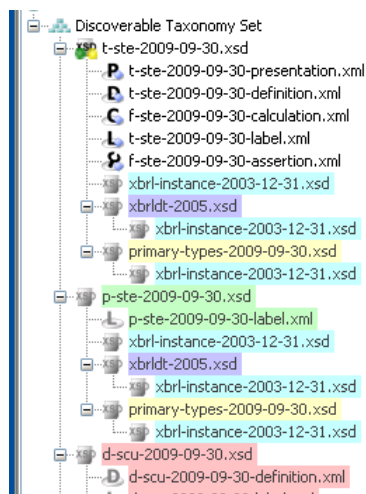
Discoverable Taxonomy Set
XSD t-ste-2009-09-30.xsd
P t-ste-2009-09-30-presentation.xml
D t-ste-2009-09-30-definition.xml
C f-ste-2009-09-30-calculation.xml
L t-ste-2009-09-30-label.xml
f-ste-2009-09-30-assertion.xml
XSD xbrl-instance-2003-12-31.xsd
XSD xbrldt-2005.xsd
XSD xbrl-instance-2003-12-31.xsd
XSD primary-types-2009-09-30.xsd
XSD xbrl-instance-2003-12-31.xsd
XSD p-ste-2009-09-30.xsd
p-ste-2009-09-30-label.xml
XSD xbrl-instance-2003-12-31.xsd
XSD xbrldt-2005.xsd
XSD xbrl-instance-2003-12-31.xsd
XSD primary-types-2009-09-30.xsd
XSD xbrl-instance-2003-12-31.xsd
XSD d-scu-2009-09-30.xsd
D d-scu-2009-09-30-definition.xml
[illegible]